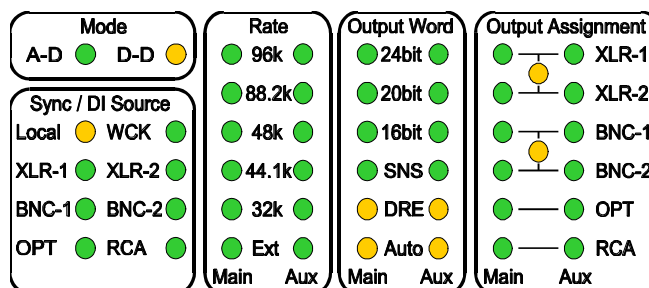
Mode
A-D D-D

Sync / DI Source
Local WCK
XLR-1 XLR-2
BNC-1 BNC-2
OPT RCA

Rate
96k
88.2k
48k
44.1k
32k
Ext
Main Aux

Output Word
24bit
20bit
16bit
SNS
DRE
Auto
Main Aux

Output Assignment
XLR-1
XLR-2
BNC-1
BNC-2
OPT
RCA
Main Aux